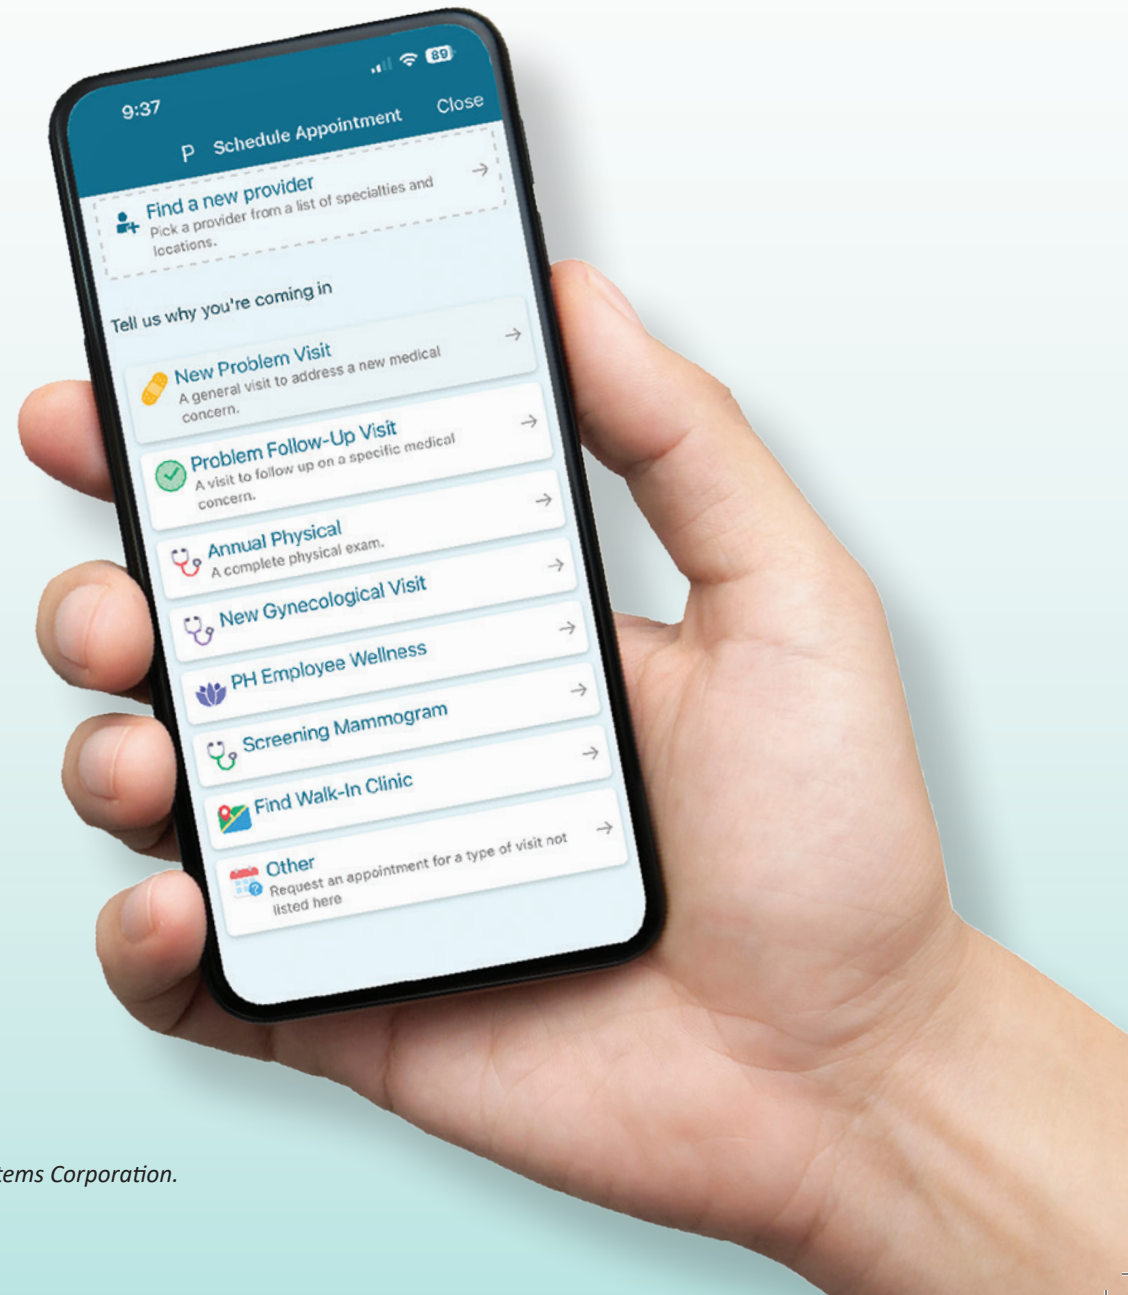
9:37

89

P Schedule Appointment Close

Find a new provider
Pick a provider from a list of specialties and locations.

Tell us why you're coming in

New Problem Visit
A general visit to address a new medical concern.

Problem Follow-Up Visit
A visit to follow up on a specific medical concern.

Annual Physical
A complete physical exam.

New Gynecological Visit

PH Employee Wellness

Screening Mammogram

Find Walk-In Clinic

Other
Request an appointment for a type of visit not listed here

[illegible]tems Corporation.